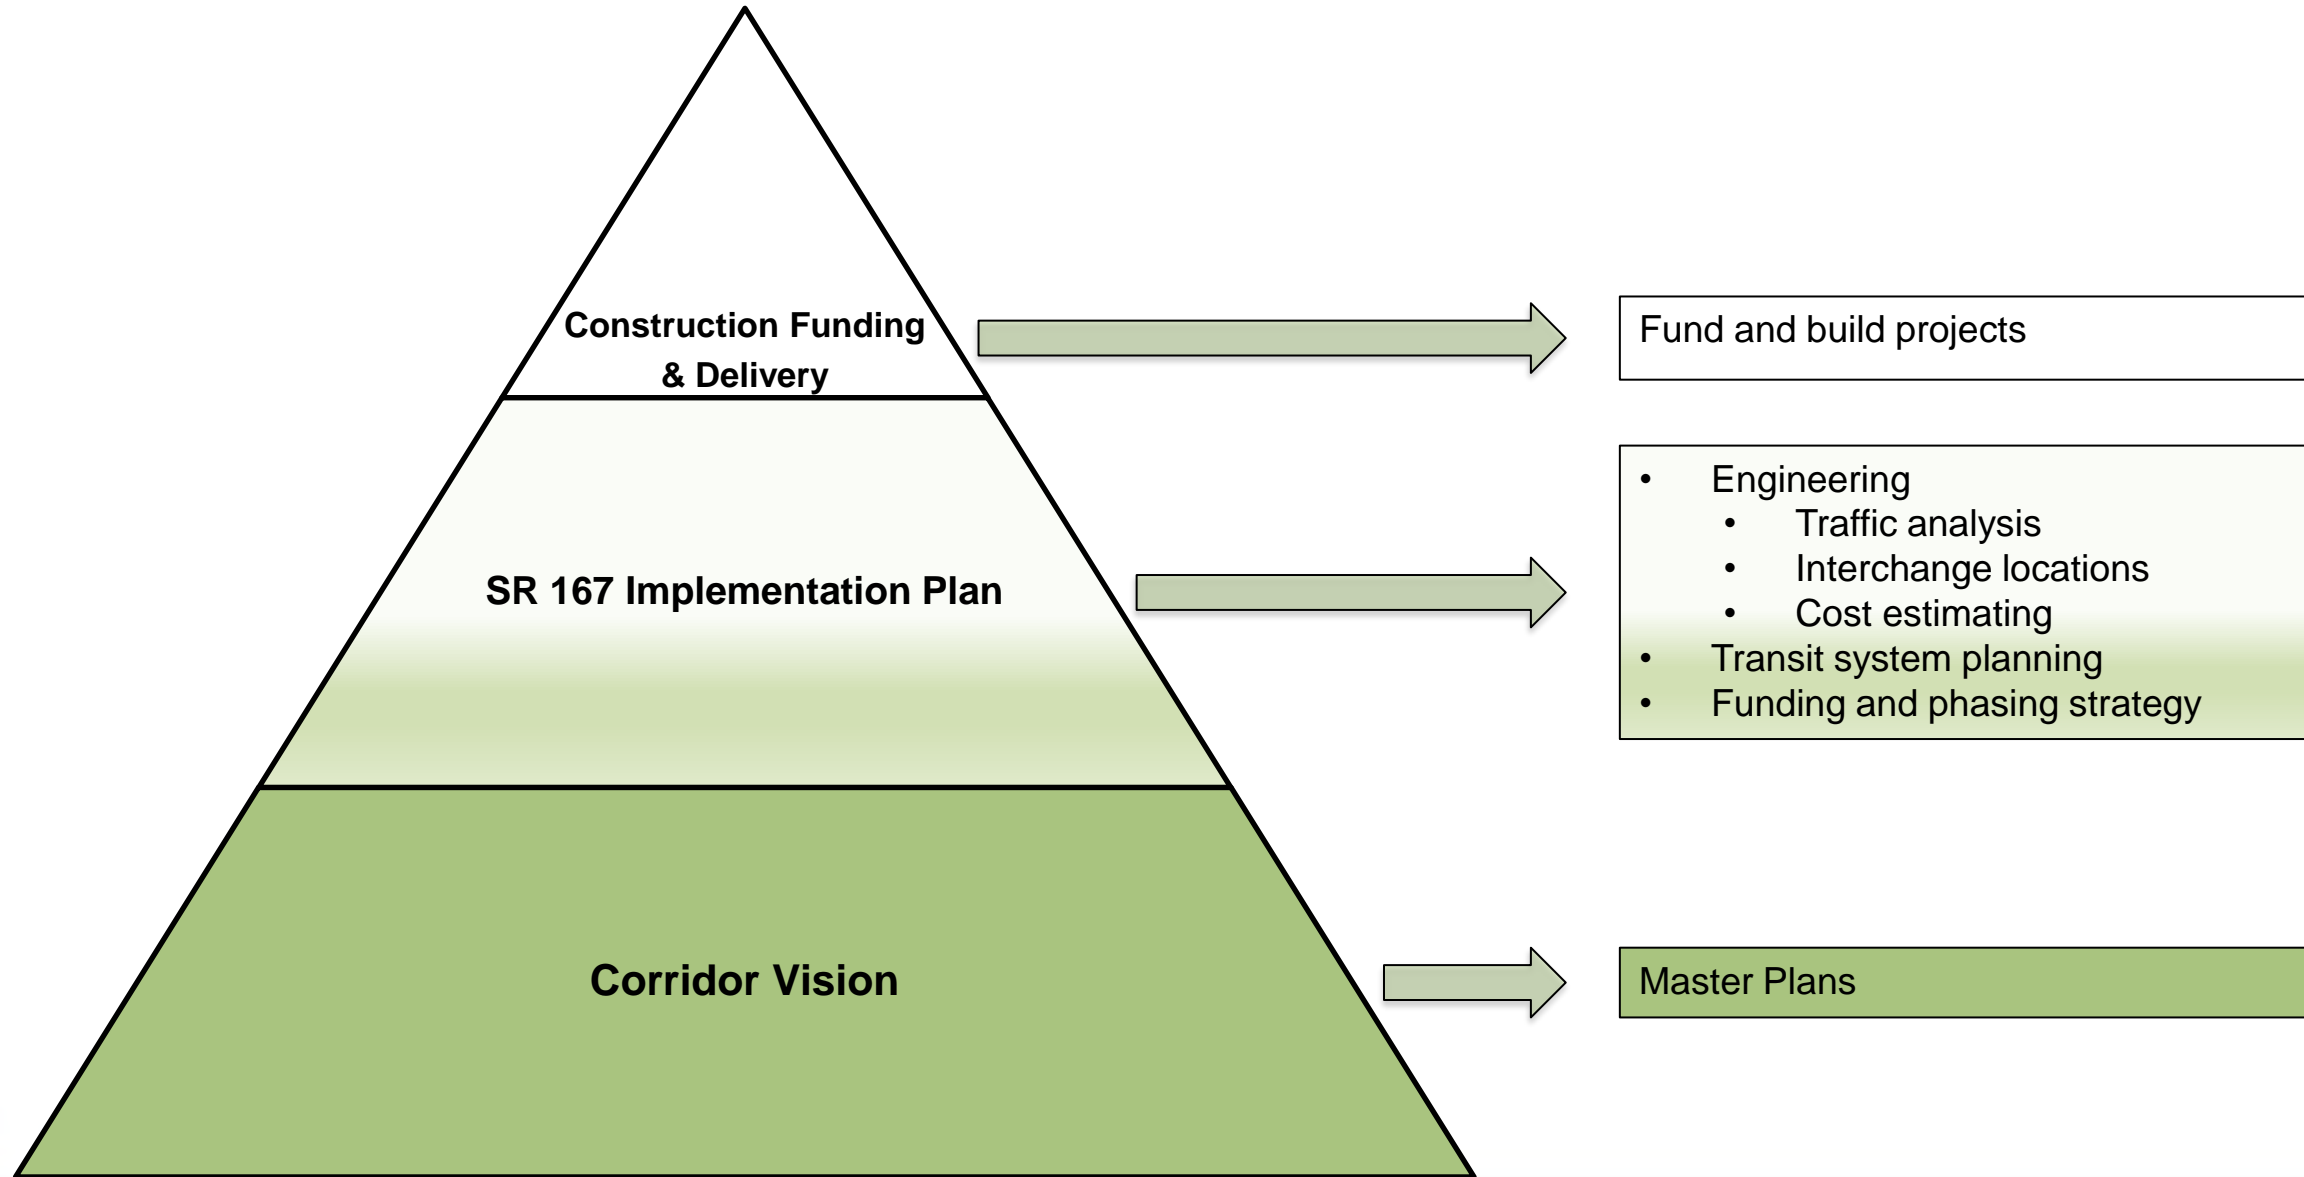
Construction Funding & Delivery

Fund and build projects

SR 167 Implementation Plan

- Engineering
  - Traffic analysis
  - Interchange locations
  - Cost estimating
- Transit system planning
- Funding and phasing strategy

Corridor Vision

Master Plans